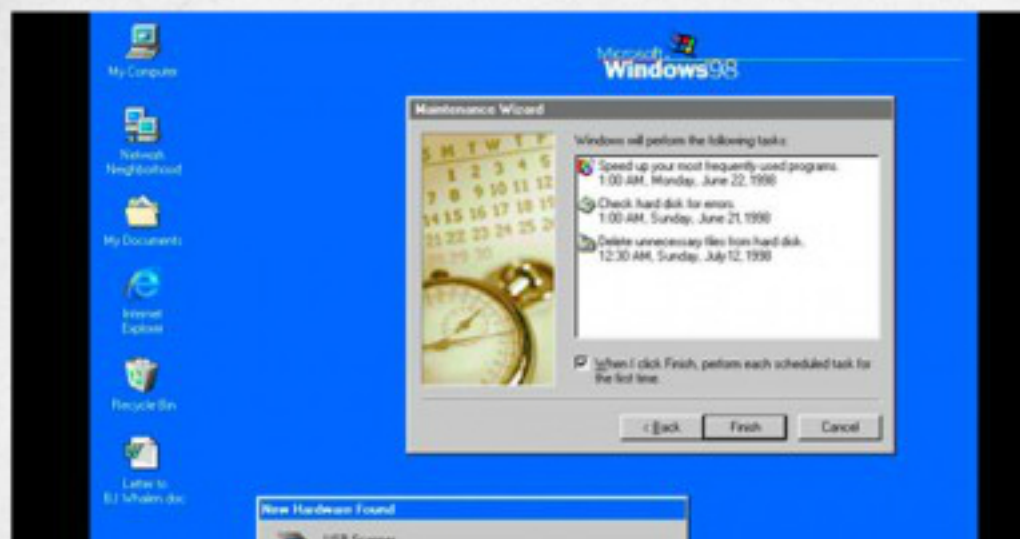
My Computer

Network Neighborhood

My Documents

Internet Explorer

Recycle Bin

Letter to BJ Whalen.doc

Microsoft Windows98

Maintenance Wizard

Windows will perform the following tasks:

Speed up your most frequently used programs. 1:00 AM, Monday, June 22, 1998

Check hard disk for errors. 1:00 AM, Sunday, June 21, 1998

Delete unnecessary files from hard disk. 12:30 AM, Sunday, July 12, 1998

When I click Finish, perform each scheduled task for the first time.

< Back

Finish

Cancel

S M T W T F S
1 2 3 4 5
7 8 9 10 11 12
14 15 16 17 18 19
21 22 23 24 25 26

New Hardware Found

USB Scanner